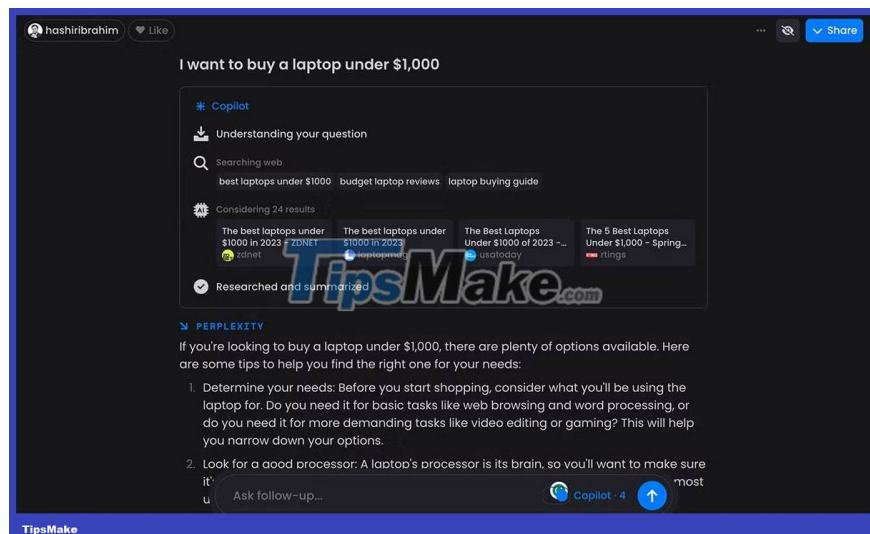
hashiribrahim Like

Share

I want to buy a laptop under $1,000

Copilot

Understanding your question

Searching web

best laptops under $1000 budget laptop reviews laptop buying guide

Considering 24 results

The best laptops under $1000 in 2023 - ZDNET zdnet

The best laptops under $1000 in 2023 laptopmag

The Best Laptops Under $1000 of 2023 -... usatoday

The 5 Best Laptops Under $1,000 - Spring... rtings

Researched and summarized

TipsMake.com

PERPLEXITY

If you're looking to buy a laptop under $1,000, there are plenty of options available. Here are some tips to help you find the right one for your needs:

1. Determine your needs: Before you start shopping, consider what you'll be using the laptop for. Do you need it for basic tasks like web browsing and word processing, or do you need it for more demanding tasks like video editing or gaming? This will help you narrow down your options.

2. Look for a good processor: A laptop's processor is its brain, so you'll want to make sure it' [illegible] most u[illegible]

Ask follow-up...

Copilot · 4

TipsMake